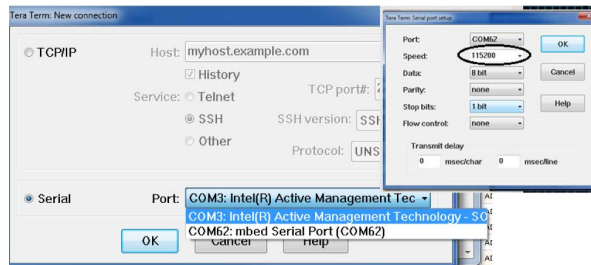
Tera Term: New connection

TCP/IP Host: myhost.example.com
History
Service: Telnet TCP port#: 2
SSH SSH version: SSH
Other Protocol: UNS

Serial Port: COM3: Intel(R) Active Management Tec
COM3: Intel(R) Active Management Technology - SO
COM62: mbed Serial Port (COM62)

OK Cancel Help

Tera Term: Serial port setup

Port: COM62
Speed: 115200
Data: 8 bit
Parity: none
Stop bits: 1 bit
Flow control: none

OK
Cancel
Help

Transmit delay
0 msec/char 0 msec/line